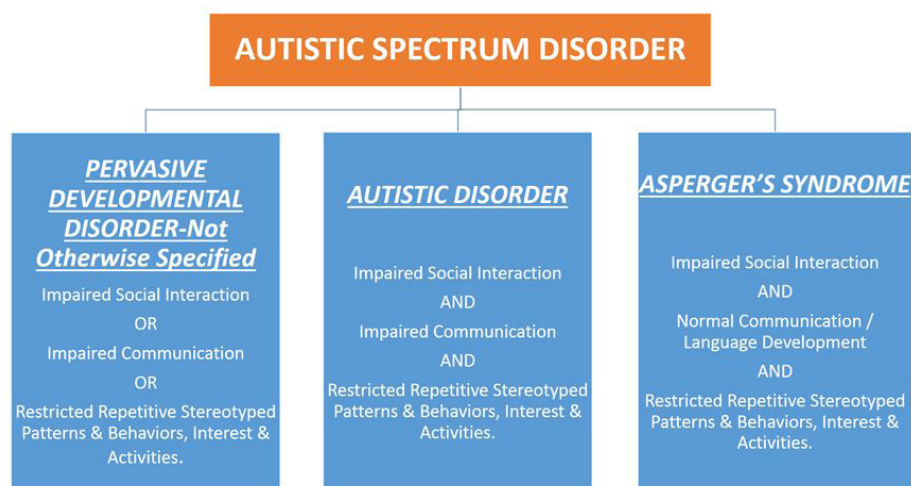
AUTISTIC SPECTRUM DISORDER

PERVASIVE DEVELOPMENTAL DISORDER-Not Otherwise Specified

Impaired Social Interaction

OR

Impaired Communication

OR

Restricted Repetitive Stereotyped Patterns & Behaviors, Interest & Activities.

AUTISTIC DISORDER

Impaired Social Interaction

AND

Impaired Communication

AND

Restricted Repetitive Stereotyped Patterns & Behaviors, Interest & Activities.

ASPERGER'S SYNDROME

Impaired Social Interaction

AND

Normal Communication / Language Development

AND

Restricted Repetitive Stereotyped Patterns & Behaviors, Interest & Activities.